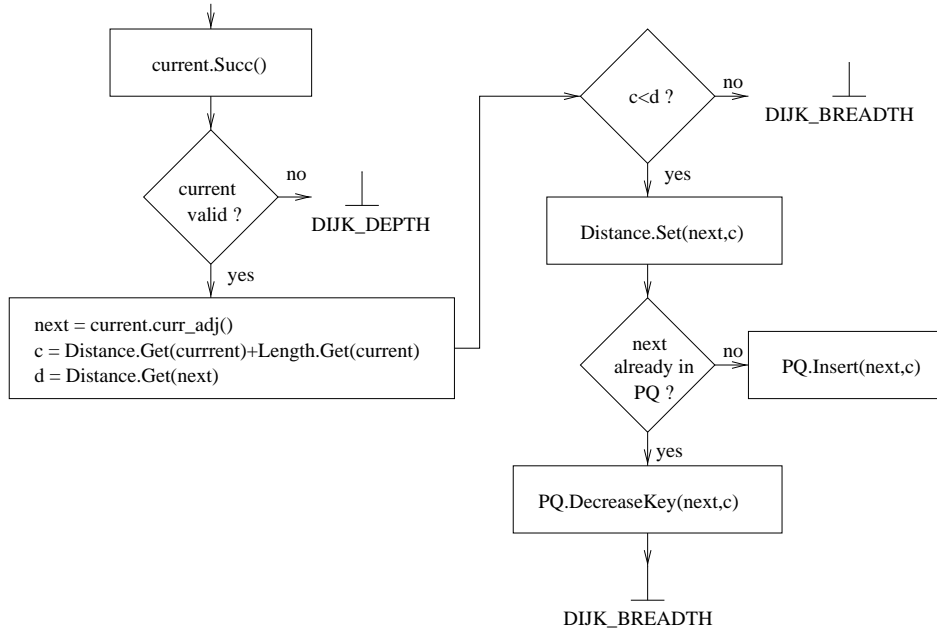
current.Succ()

current valid ?

no

DIJK_DEPTH

yes

next = current.curr_adj()
c = Distance.Get(currrent)+Length.Get(current)
d = Distance.Get(next)

c<d ?

no

DIJK_BREADTH

yes

Distance.Set(next,c)

next already in PQ ?

no

PQ.Insert(next,c)

yes

PQ.DecreaseKey(next,c)

DIJK_BREADTH